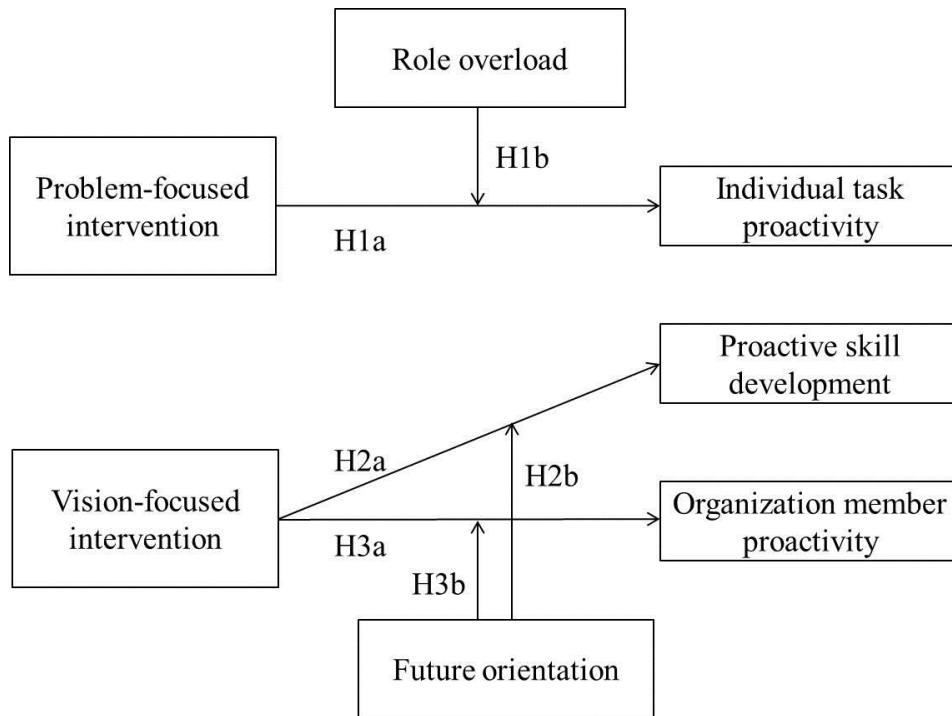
Role overload

H1b

Problem-focused intervention

H1a

Individual task proactivity

Proactive skill development

H2a

H2b

Vision-focused intervention

Organization member proactivity

H3a

H3b

Future orientation